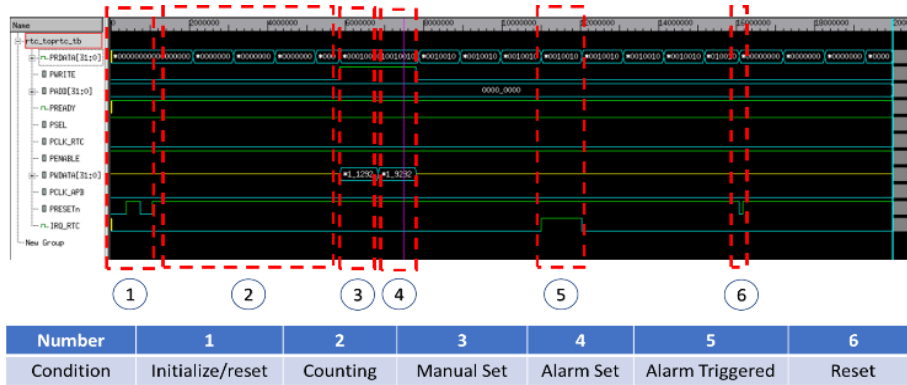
Name
0 | 2000000 | 4000000 | 6000000 | 8000000 | 10000000 | 12000000 | 14000000 | 16000000 | 18000000 | 2000

rtc_toprtc_tb
PRDATA[31:0]
PWRITE
PADDR[31:0]
PREADY
PSEL
PCLK_RTC
PENABLE
PWDATA[31:0]
PCLK_APB
PRESETn
IRQ_RTC
New Group

*00000000 | *0000000 | *0000000 | *0000000 | *0000000 | *000 | *001001 | 0010010 | *0010010 | *0010010 | *0010010 | *0010010 | *0010010 | *0010010 | *0010010 | *0010010 | *00000000 | *0000000 | *0000000 | *0000

0000_0000

*1_1292 | *1_9292

1 2 3 4 5 6

| Number | 1 | 2 | 3 | 4 | 5 | 6 |
|---|---|---|---|---|---|---|
| Condition | Initialize/reset | Counting | Manual Set | Alarm Set | Alarm Triggered | Reset |